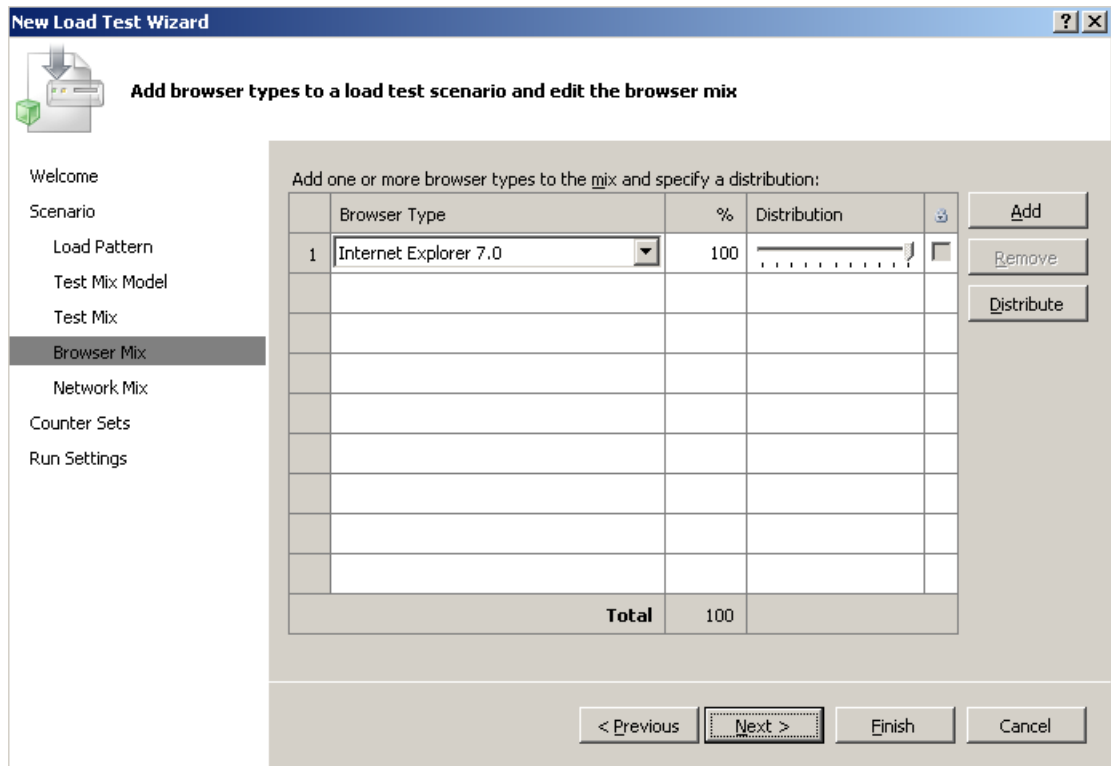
New Load Test Wizard

?
X

Add browser types to a load test scenario and edit the browser mix

Welcome
Scenario
Load Pattern
Test Mix Model
Test Mix
Browser Mix
Network Mix
Counter Sets
Run Settings

Add one or more browser types to the mix and specify a distribution:

| | Browser Type | % | Distribution | |
|---|---|---|---|---|
| 1 | Internet Explorer 7.0 | 100 | | |
| | | | | |
| | | | | |
| | | | | |
| | | | | |
| | | | | |
| | | | | |
| | | | | |
| | | | | |
| | Total | 100 | | |

Add
Remove
Distribute

< Previous
Next >
Finish
Cancel